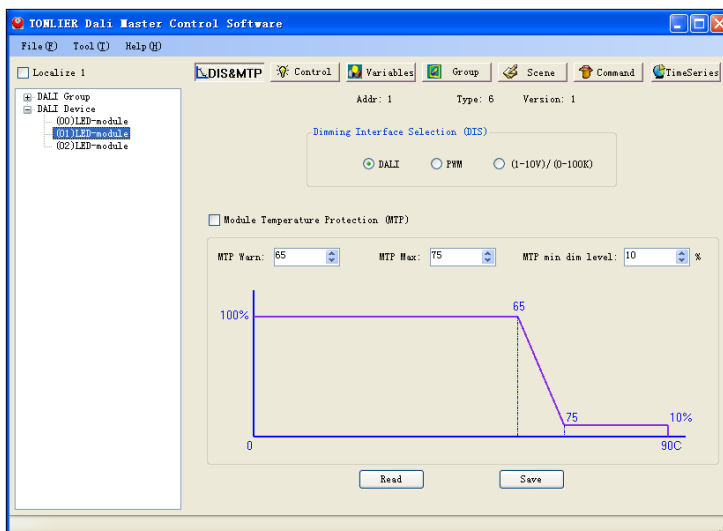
TONLIER Dali Master Control Software

File(F) Tool(T) Help(H)

Localize 1

DALI Group
DALI Device
(00)LED-module
(01)LED-module
(02)LED-module

DIS&MTP Control Variables Group Scene Command TimeSeries

Addr: 1 Type: 6 Version: 1

Dimming Interface Selection (DIS)

DALI PWM (1-10V)/(0-100K)

Module Temperature Protection (MTP)

MTP Warn: 65 MTP Max: 75 MTP min dim level: 10 %

100%
65
75
10%
0
90C

Read Save